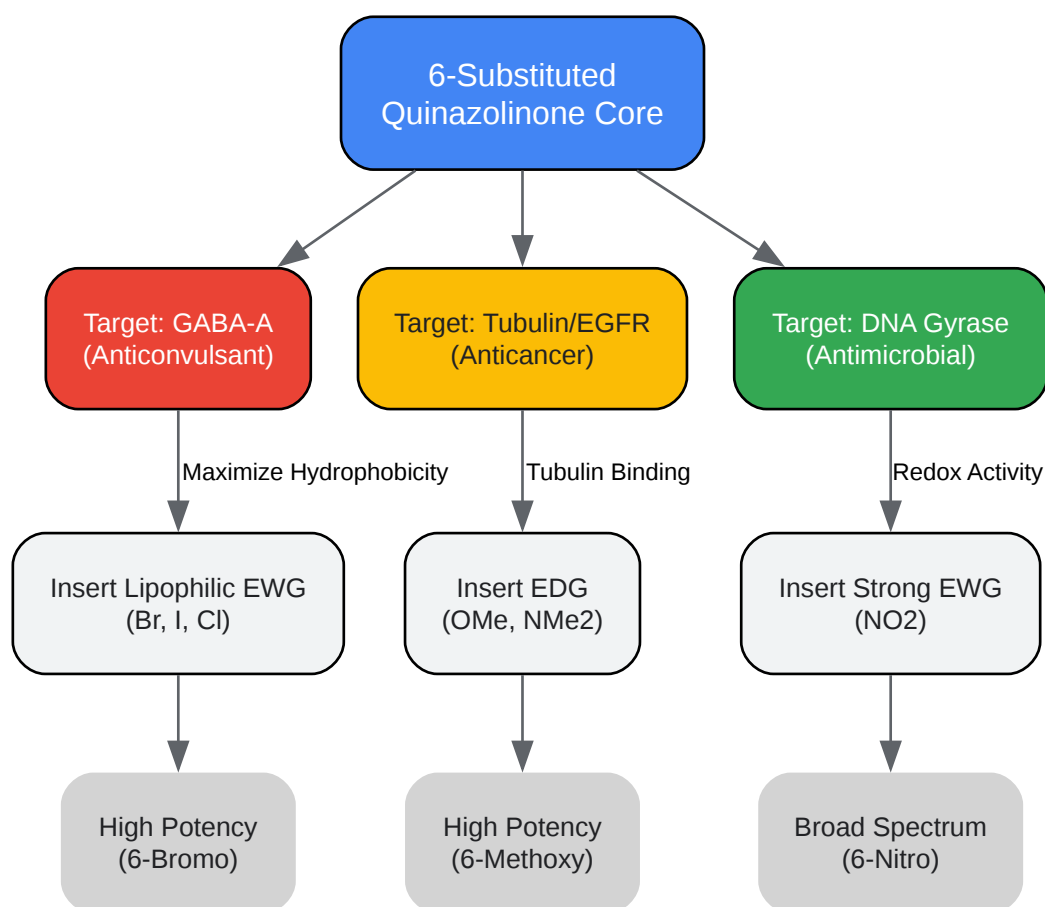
6-Substituted Quinazolinone Core

Target: GABA-A (Anticonvulsant)

Target: Tubulin/EGFR (Anticancer)

Target: DNA Gyrase (Antimicrobial)

Maximize Hydrophobicity

Tubulin Binding

Redox Activity

Insert Lipophilic EWG (Br, I, Cl)

Insert EDG (OMe, NMe2)

Insert Strong EWG (NO2)

High Potency (6-Bromo)

High Potency (6-Methoxy)

Broad Spectrum (6-Nitro)